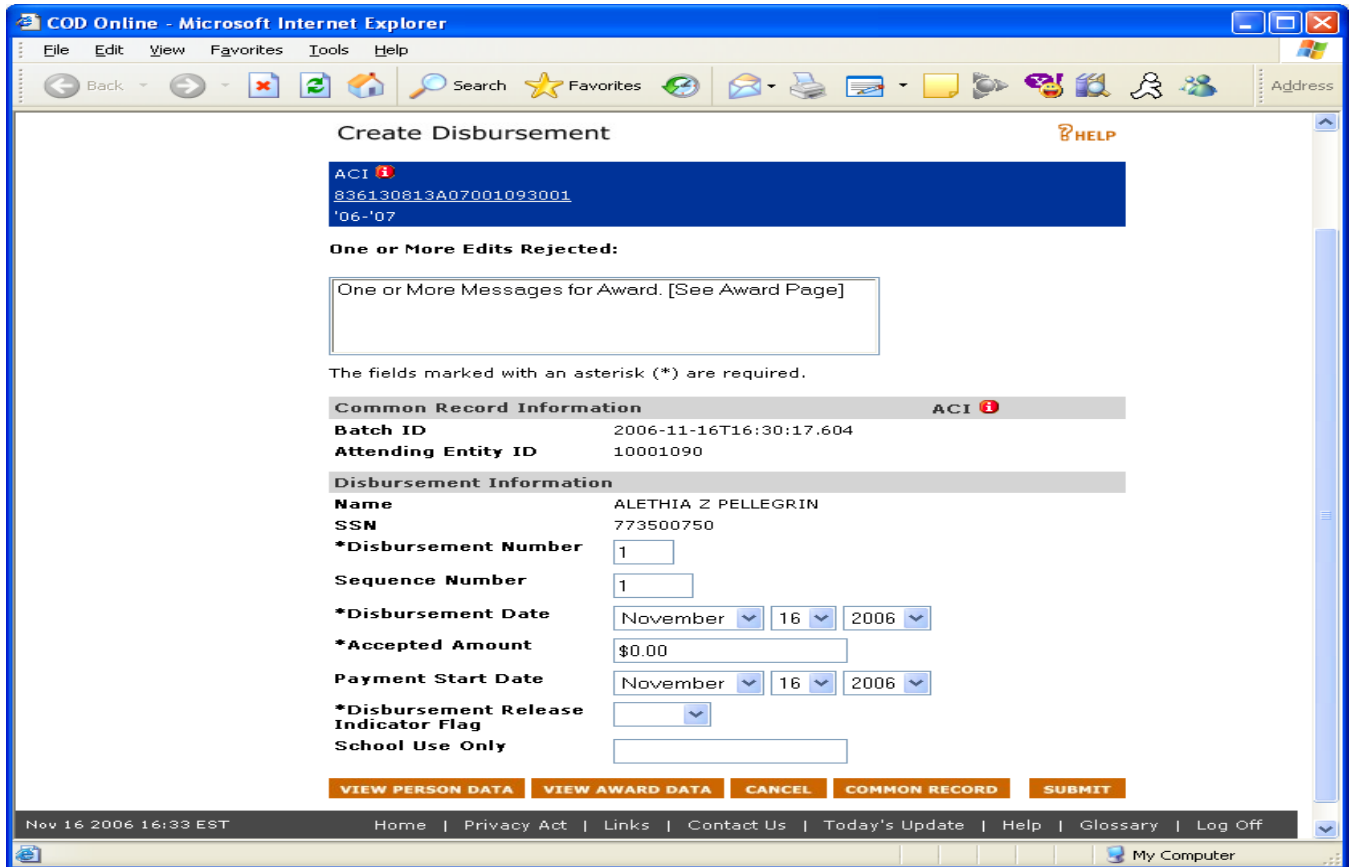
COD Online - Microsoft Internet Explorer

File Edit View Favorites Tools Help

Back Search Favorites Address

Create Disbursement

HELP

ACI
836130813A07001093001
'06-'07

One or More Edits Rejected:

One or More Messages for Award. [See Award Page]

The fields marked with an asterisk (*) are required.

Common Record Information ACI
Batch ID 2006-11-16T16:30:17.604
Attending Entity ID 10001090

Disbursement Information
Name ALETHIA Z PELLEGRIN
SSN 773500750
*Disbursement Number 1
Sequence Number 1
*Disbursement Date November 16 2006
*Accepted Amount $0.00
Payment Start Date November 16 2006
*Disbursement Release Indicator Flag
School Use Only

VIEW PERSON DATA VIEW AWARD DATA CANCEL COMMON RECORD SUBMIT

Nov 16 2006 16:33 EST Home | Privacy Act | Links | Contact Us | Today's Update | Help | Glossary | Log Off

My Computer